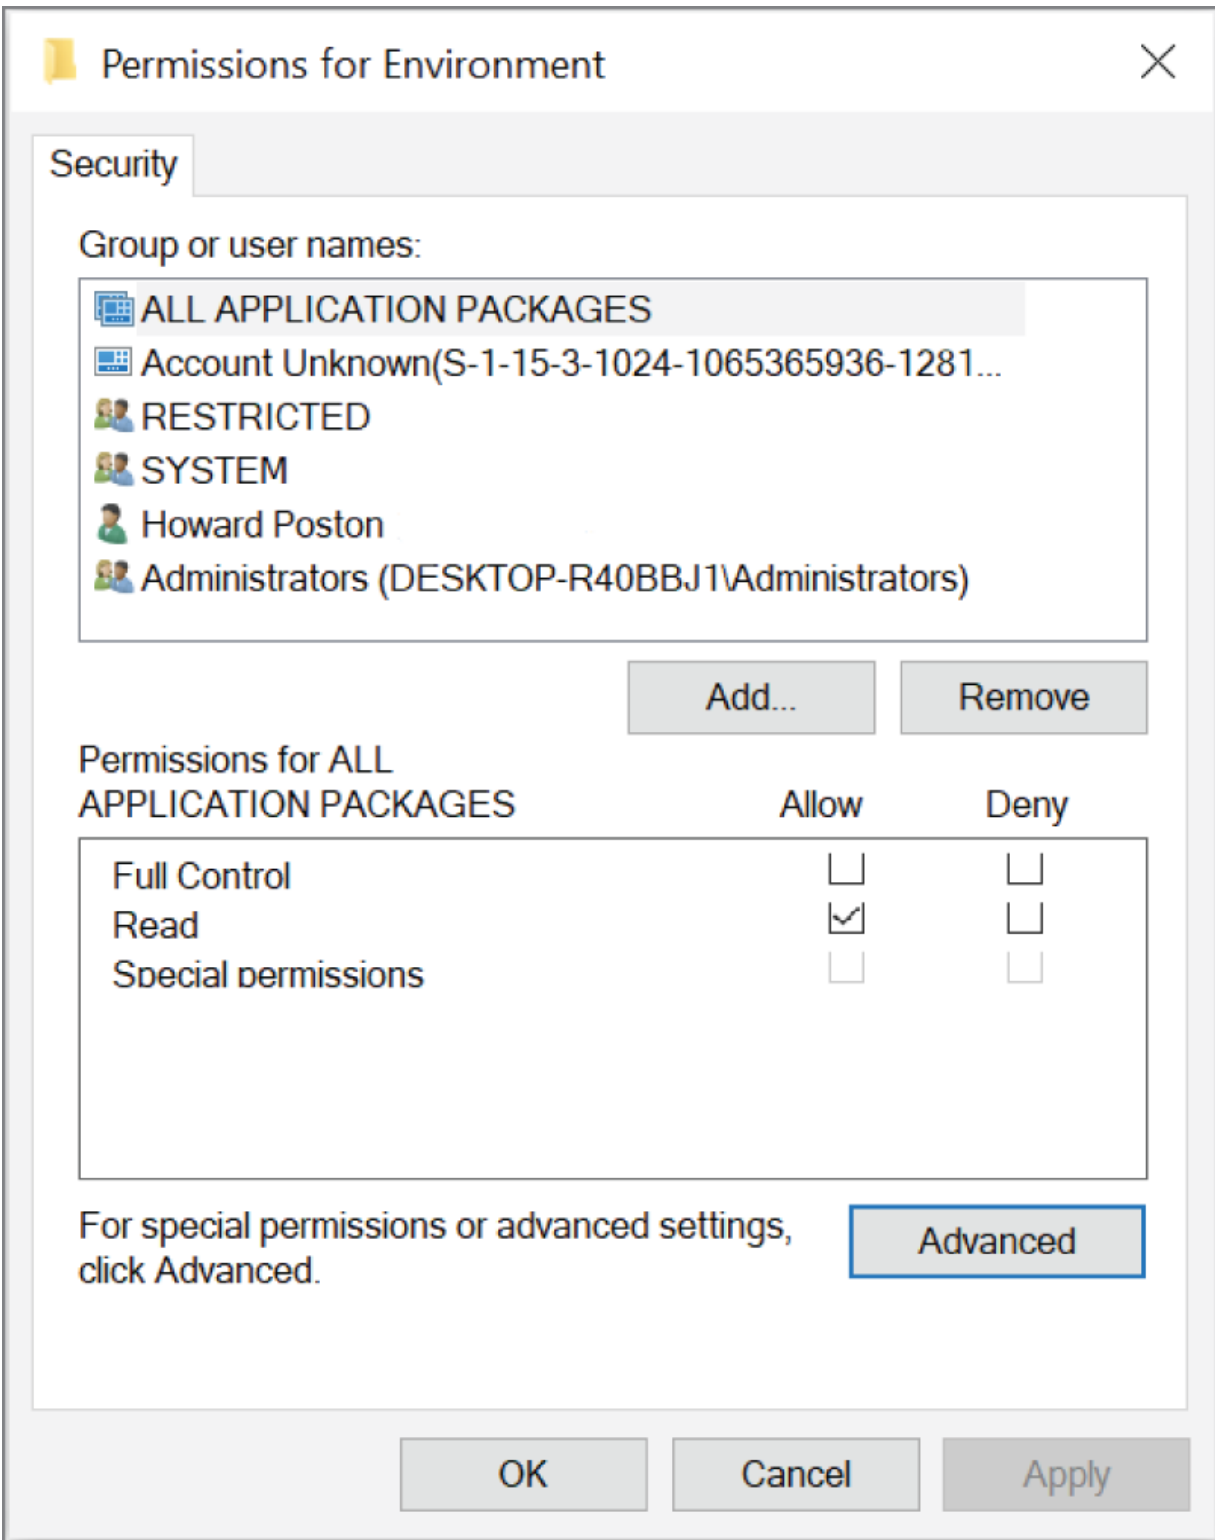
Permissions for Environment

Security

Group or user names:

ALL APPLICATION PACKAGES
Account Unknown(S-1-15-3-1024-1065365936-1281...
RESTRICTED
SYSTEM
Howard Poston
Administrators (DESKTOP-R40BBJ1\Administrators)

Add...
Remove

Permissions for ALL APPLICATION PACKAGES

| | Allow | Deny |
|---|---|---|
| Full Control | ☐ | ☐ |
| Read | ☑ | ☐ |
| Special permissions | ☐ | ☐ |

For special permissions or advanced settings, click Advanced.

Advanced

OK
Cancel
Apply